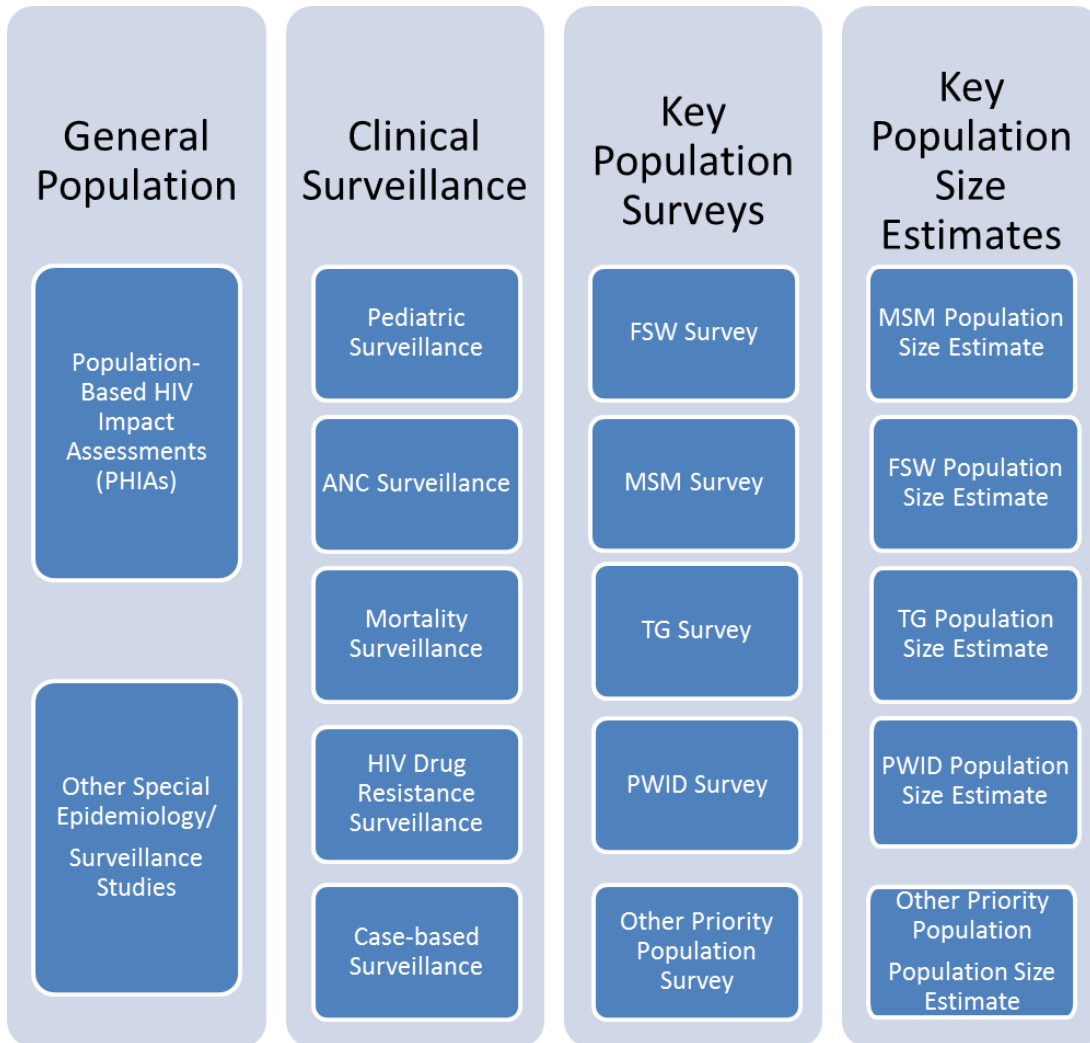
General Population

Population-Based HIV Impact Assessments (PHIAs)

Other Special Epidemiology/ Surveillance Studies

Clinical Surveillance

Pediatric Surveillance

ANC Surveillance

Mortality Surveillance

HIV Drug Resistance Surveillance

Case-based Surveillance

Key Population Surveys

FSW Survey

MSM Survey

TG Survey

PWID Survey

Other Priority Population Survey

Key Population Size Estimates

MSM Population Size Estimate

FSW Population Size Estimate

TG Population Size Estimate

PWID Population Size Estimate

Other Priority Population Population Size Estimate